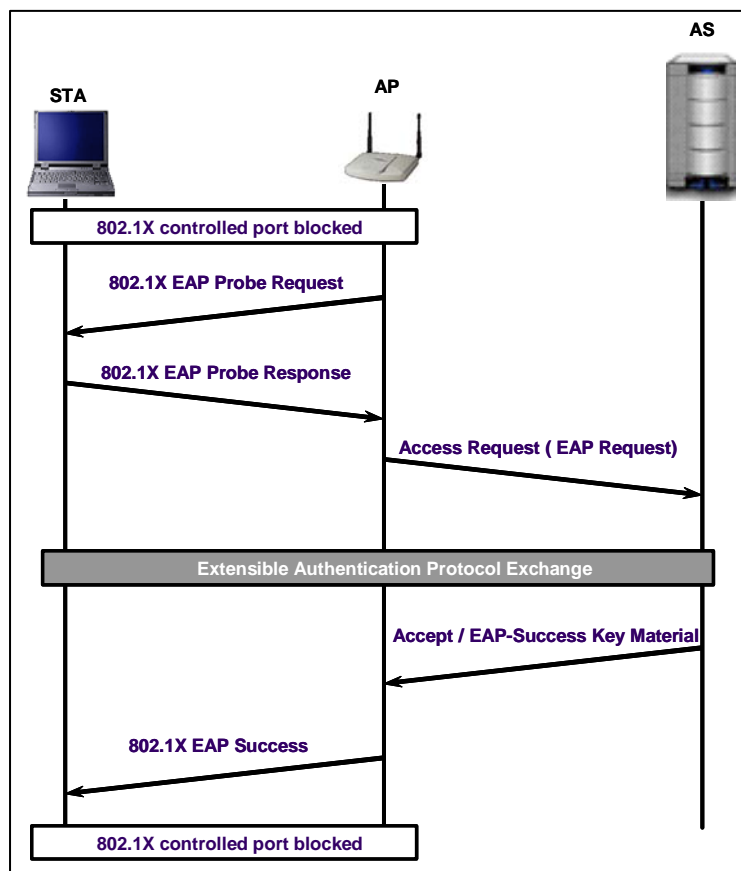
AS

STA

AP

802.1X controlled port blocked

802.1X EAP Probe Request

802.1X EAP Probe Response

Access Request ( EAP Request)

Extensible Authentication Protocol Exchange

Accept / EAP-Success Key Material

802.1X EAP Success

802.1X controlled port blocked